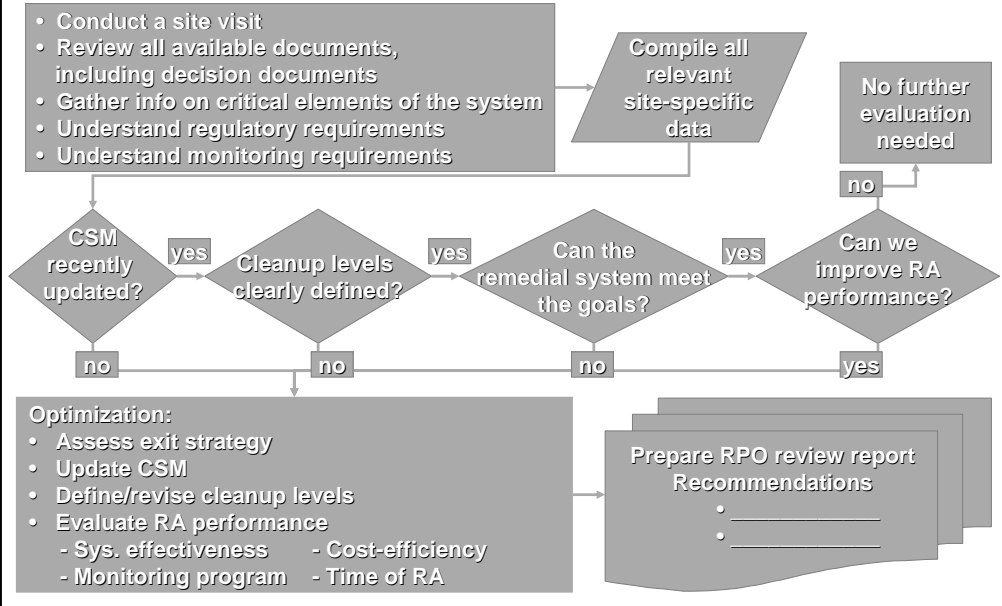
• Conduct a site visit
• Review all available documents, including decision documents
• Gather info on critical elements of the system
• Understand regulatory requirements
• Understand monitoring requirements

Compile all relevant site-specific data

No further evaluation needed

no

CSM recently updated?

yes

Cleanup levels clearly defined?

yes

Can the remedial system meet the goals?

yes

Can we improve RA performance?

no

no

no

yes

Optimization:
• Assess exit strategy
• Update CSM
• Define/revise cleanup levels
• Evaluate RA performance
- Sys. effectiveness - Cost-efficiency
- Monitoring program - Time of RA

Prepare RPO review report
Recommendations
• ____________
• ____________